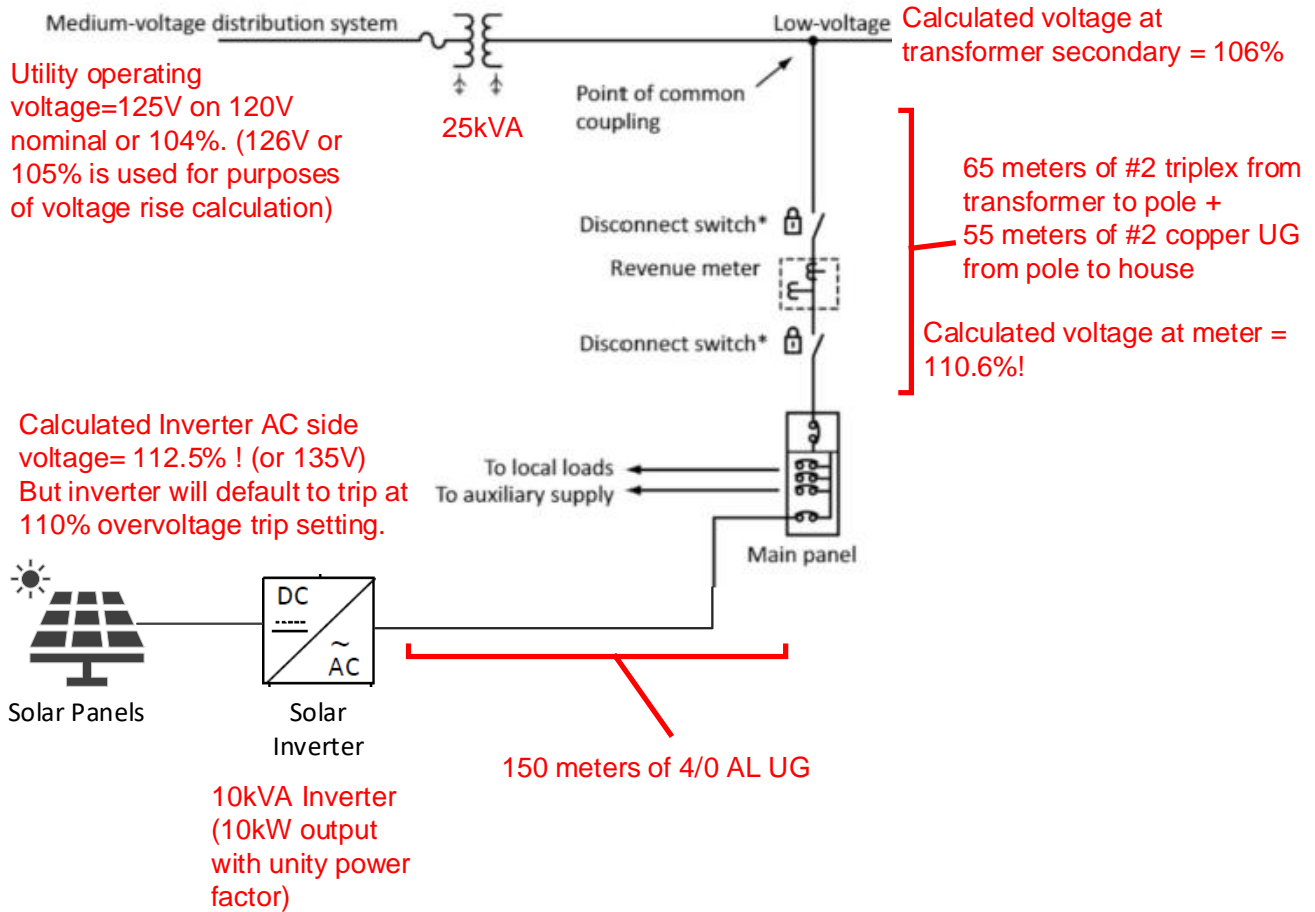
Medium-voltage distribution system

Low-voltage

Calculated voltage at transformer secondary = 106%

Utility operating voltage=125V on 120V nominal or 104%. (126V or 105% is used for purposes of voltage rise calculation)

25kVA

Point of common coupling

65 meters of #2 triplex from transformer to pole + 55 meters of #2 copper UG from pole to house

Disconnect switch*

Revenue meter

Disconnect switch*

Calculated voltage at meter = 110.6%!

Calculated Inverter AC side voltage= 112.5% ! (or 135V) But inverter will default to trip at 110% overvoltage trip setting.

To local loads

To auxiliary supply

Main panel

DC

AC

Solar Panels

Solar Inverter

150 meters of 4/0 AL UG

10kVA Inverter (10kW output with unity power factor)